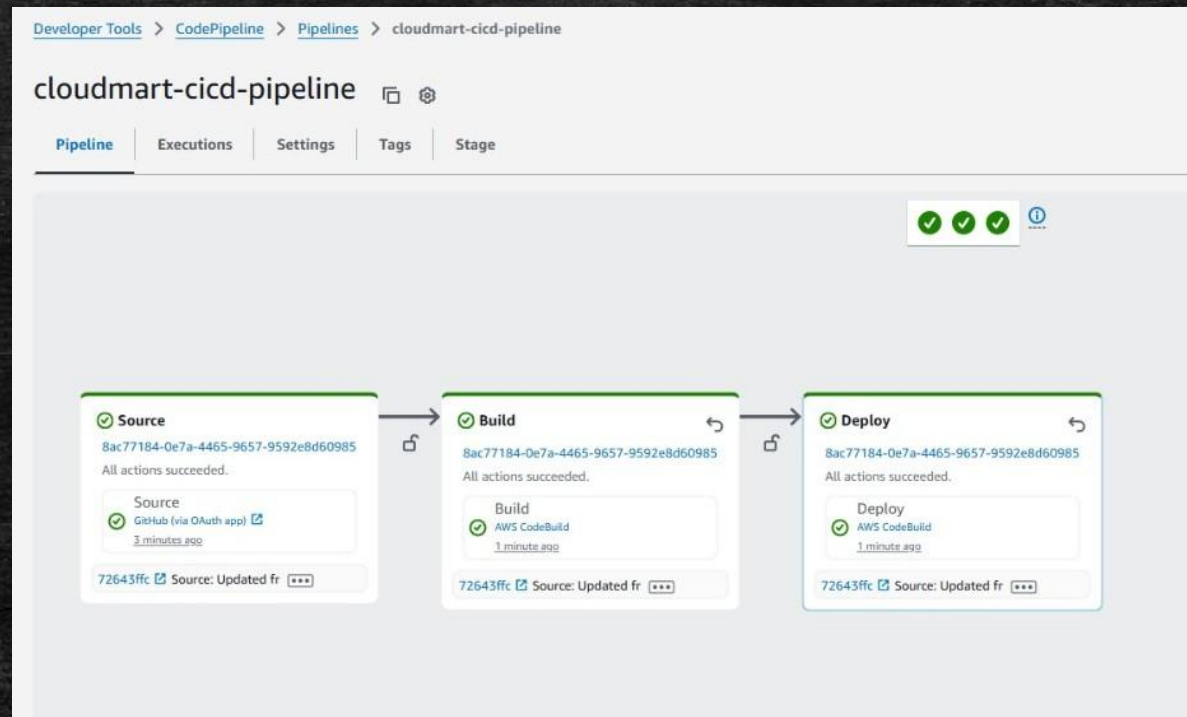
Developer Tools > CodePipeline > Pipelines > cloudmart-cicd-pipeline

cloudmart-cicd-pipeline

Pipeline | Executions | Settings | Tags | Stage

Source
8ac77184-0e7a-4465-9657-9592e8d60985
All actions succeeded.
Source
GitHub (via OAuth app)
3 minutes ago
72643ffc Source: Updated fr ...

Build
8ac77184-0e7a-4465-9657-9592e8d60985
All actions succeeded.
Build
AWS CodeBuild
1 minute ago
72643ffc Source: Updated fr ...

Deploy
8ac77184-0e7a-4465-9657-9592e8d60985
All actions succeeded.
Deploy
AWS CodeBuild
1 minute ago
72643ffc Source: Updated fr ...